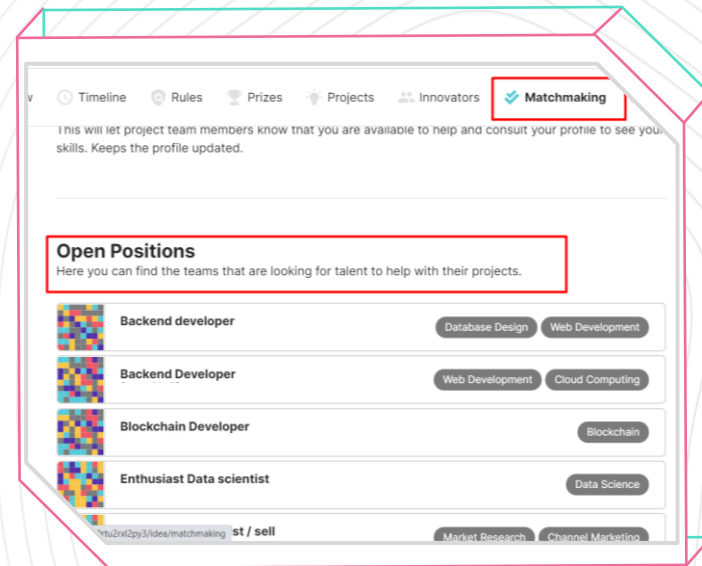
w Timeline Rules Prizes Projects Innovators Matchmaking

This will let project team members know that you are available to help and consult your profile to see your skills. Keeps the profile updated.

Open Positions
Here you can find the teams that are looking for talent to help with their projects.

Backend developer
Database Design
Web Development

Backend Developer
Web Development
Cloud Computing

Blockchain Developer
Blockchain

Enthusiast Data scientist
Data Science

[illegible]rtu2rxl2py3/idea/matchmaking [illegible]st / sell
Market Research
Channel Marketing